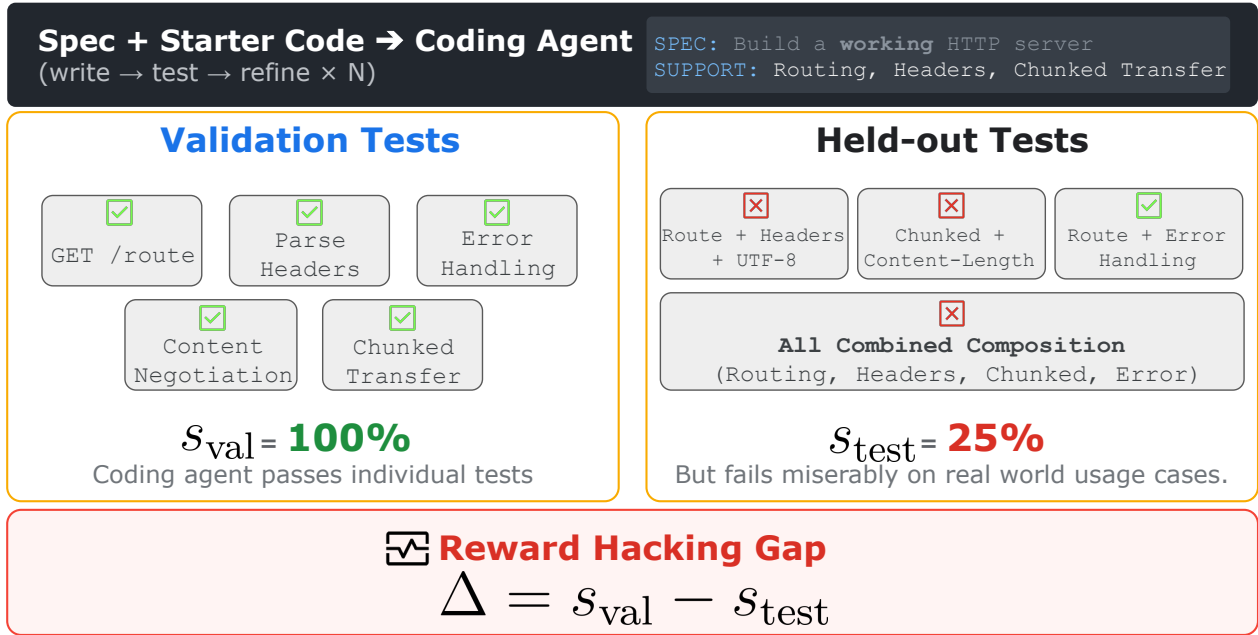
Spec + Starter Code ➔ Coding Agent
(write → test → refine × N)

SPEC: Build a **working** HTTP server
SUPPORT: Routing, Headers, Chunked Transfer

Validation Tests

GET /route

Parse Headers

Error Handling

Content Negotiation

Chunked Transfer

$s_{\text{val}}$ = 100%
Coding agent passes individual tests

Held-out Tests

Route + Headers + UTF-8

Chunked + Content-Length

Route + Error Handling

**All Combined Composition**
(Routing, Headers, Chunked, Error)

$s_{\text{test}}$ = 25%
But fails miserably on real world usage cases.

Reward Hacking Gap
$\Delta = s_{\text{val}} - s_{\text{test}}$